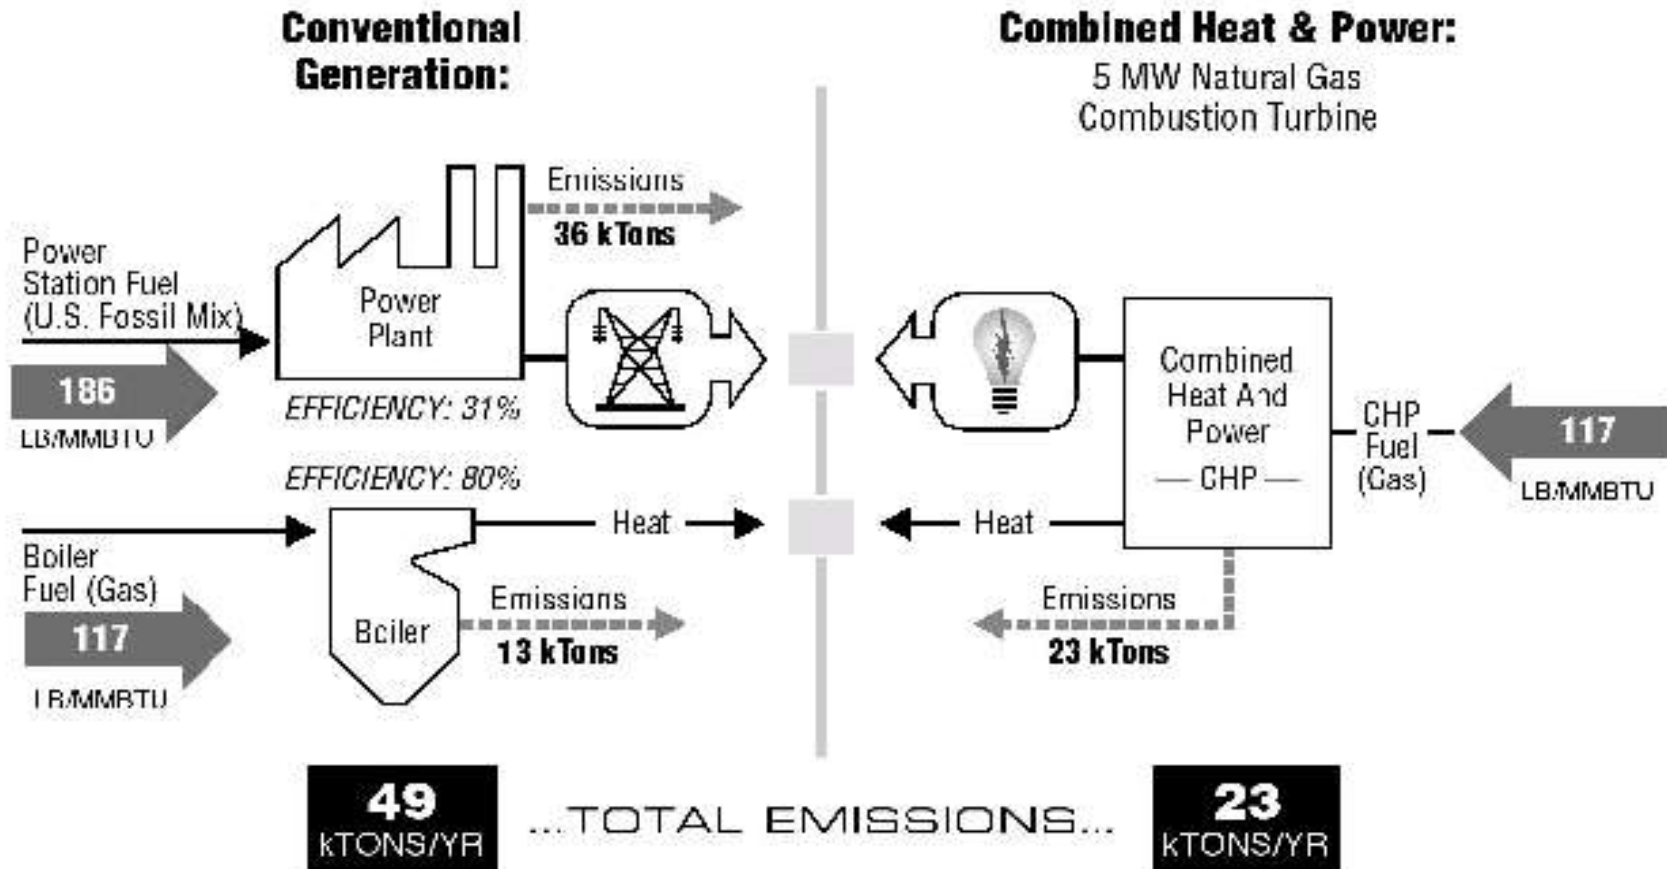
Conventional Generation:

Combined Heat & Power:
5 MW Natural Gas Combustion Turbine

Power Station Fuel (U.S. Fossil Mix)

186
LB/MMBTU

Power Plant

Emissions
36 kTons

EFFICIENCY: 31%

EFFICIENCY: 80%

Heat

Boiler Fuel (Gas)

117
LB/MMBTU

Boiler

Emissions
13 kTons

Combined Heat And Power
— CHP —

CHP Fuel (Gas)

117
LB/MMBTU

Heat

Emissions
23 kTons

49
kTONS/YR

...TOTAL EMISSIONS...

23
kTONS/YR